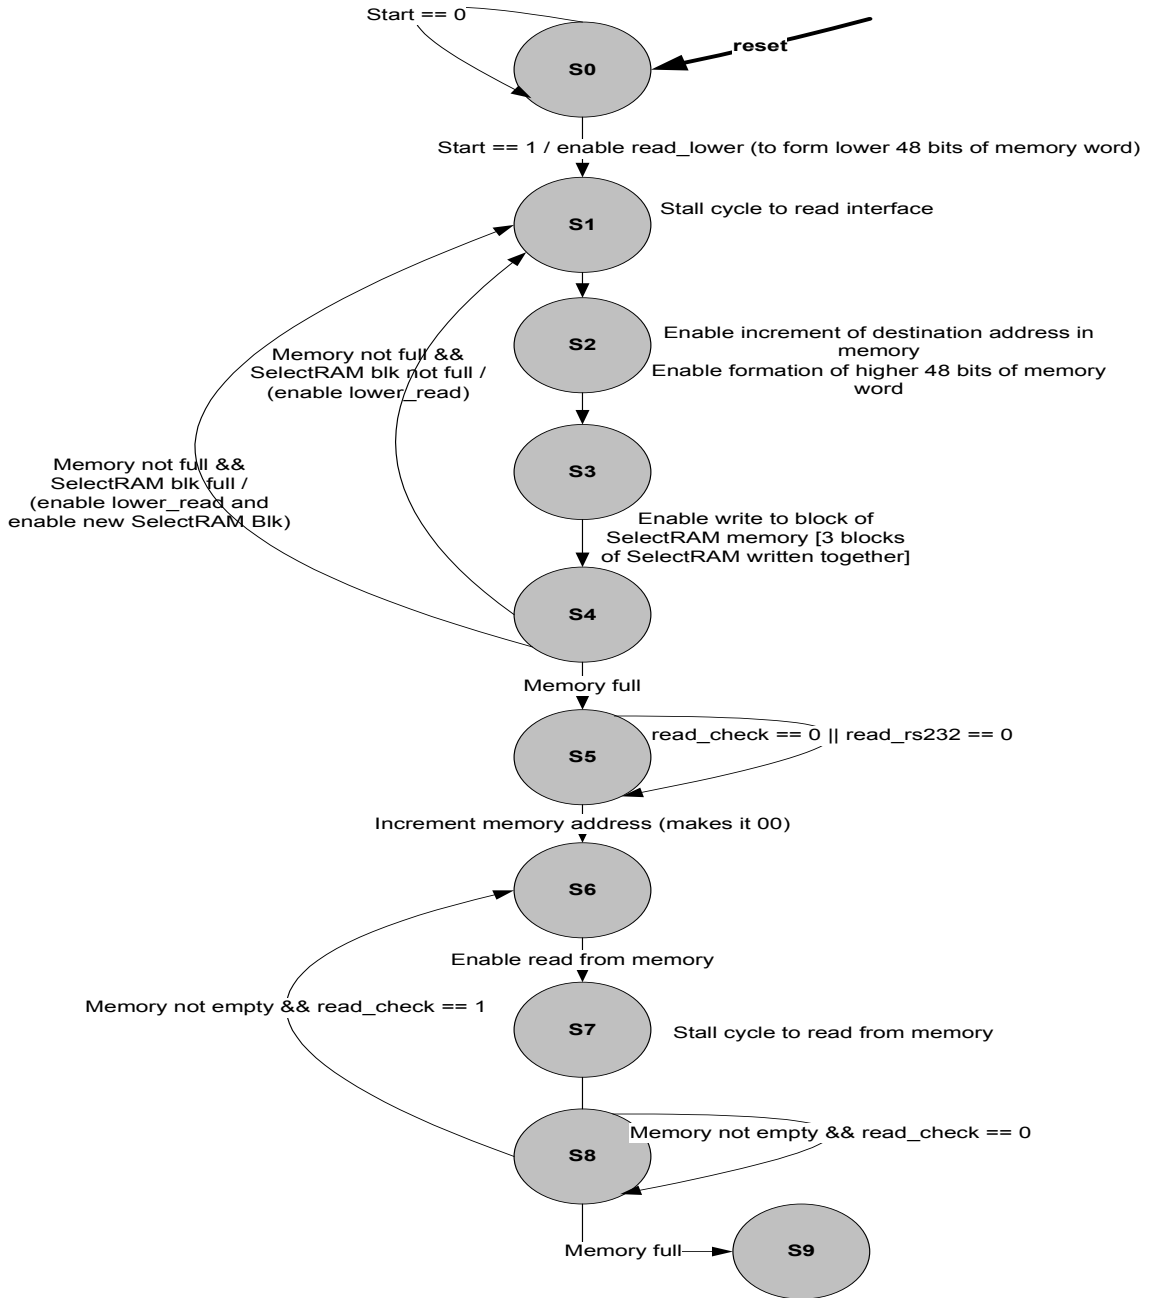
Start == 0

reset

S0

Start == 1 / enable read_lower (to form lower 48 bits of memory word)

S1

Stall cycle to read interface

S2

Enable increment of destination address in memory
Enable formation of higher 48 bits of memory word

Memory not full && SelectRAM blk not full / (enable lower_read)

Memory not full && SelectRAM blk full / (enable lower_read and enable new SelectRAM Blk)

S3

Enable write to block of SelectRAM memory [3 blocks of SelectRAM written together]

S4

Memory full

S5

read_check == 0 || read_rs232 == 0

Increment memory address (makes it 00)

S6

Enable read from memory

Memory not empty && read_check == 1

S7

Stall cycle to read from memory

S8

Memory not empty && read_check == 0

Memory full

S9